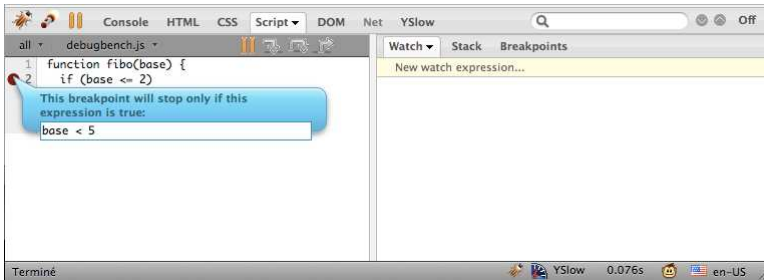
Console HTML CSS Script ▾ DOM Net YSlow

Off

all ▾ debugbench.js ▾

1 function fibo(base) {
2 if (base <= 2)

This breakpoint will stop only if this expression is true:

base < 5

Watch ▾ Stack Breakpoints

New watch expression...

Terminé

YSlow 0.076s en-US